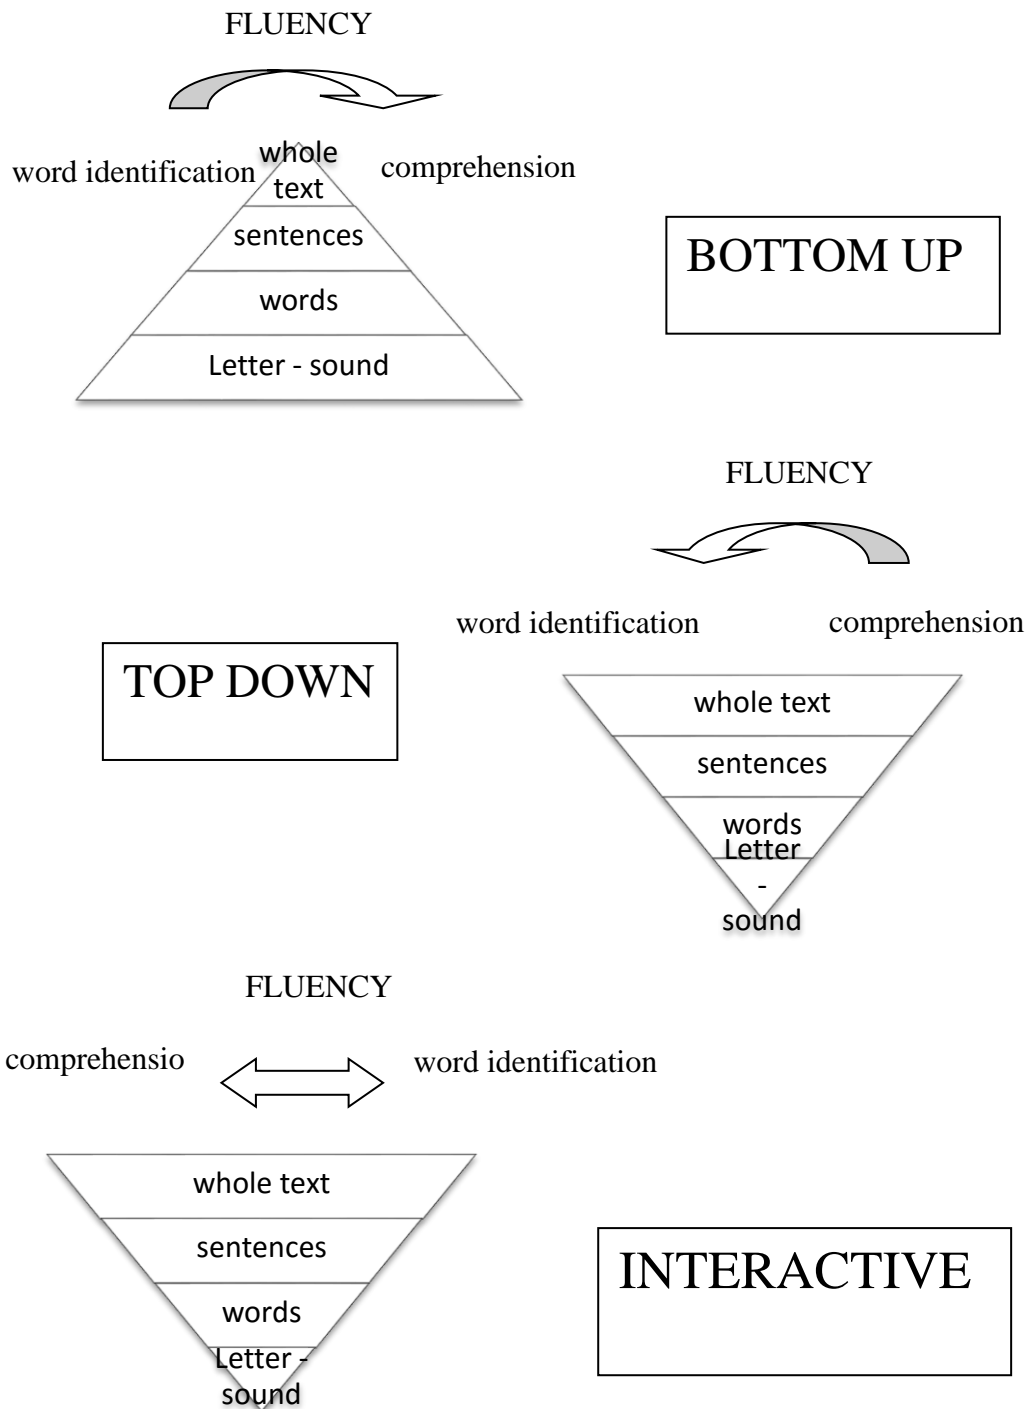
FLUENCY

word identification

whole text

comprehension

sentences

words

Letter - sound

BOTTOM UP

FLUENCY

word identification

comprehension

TOP DOWN

whole text

sentences

words

Letter - sound

FLUENCY

comprehensio

word identification

whole text

sentences

words

Letter - sound

INTERACTIVE